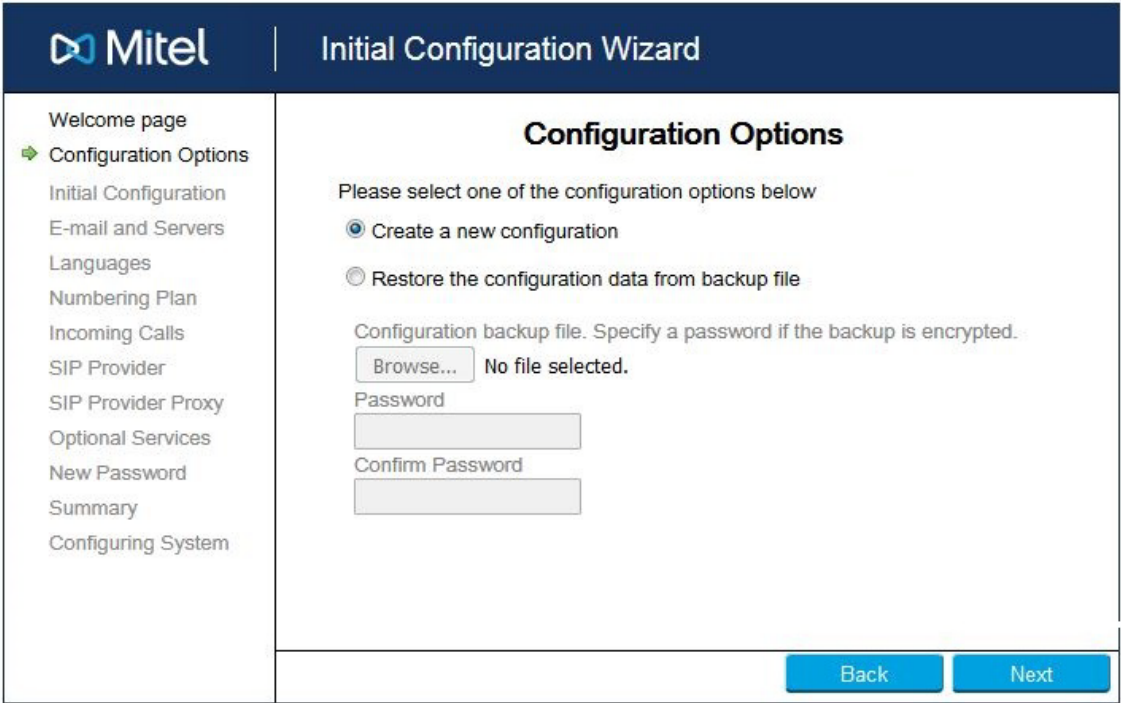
Mitel | Initial Configuration Wizard

Welcome page
Configuration Options
Initial Configuration
E-mail and Servers
Languages
Numbering Plan
Incoming Calls
SIP Provider
SIP Provider Proxy
Optional Services
New Password
Summary
Configuring System

Configuration Options

Please select one of the configuration options below

Create a new configuration

Restore the configuration data from backup file

Configuration backup file. Specify a password if the backup is encrypted.

Browse... No file selected.

Password

Confirm Password

Back Next